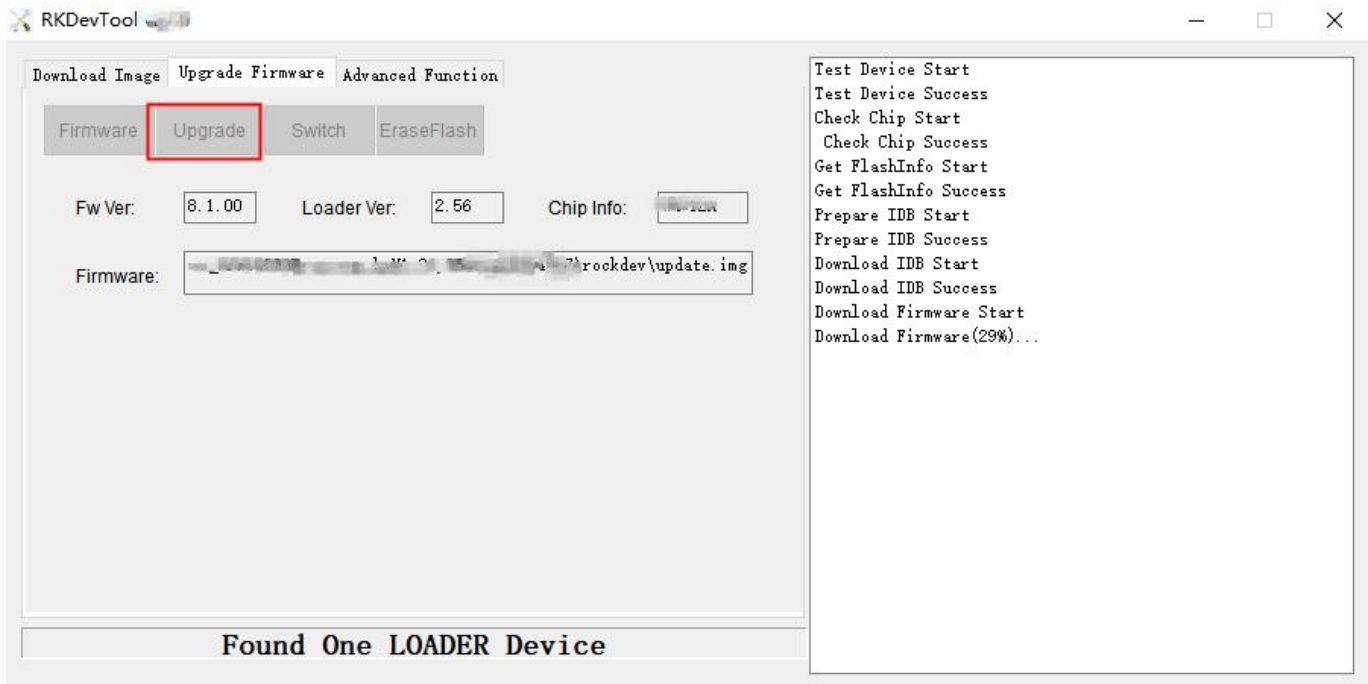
RKDevTool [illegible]

Download Image | Upgrade Firmware | Advanced Function

Firmware | Upgrade | Switch | EraseFlash

Fw Ver: 8.1.00
Loader Ver: 2.56
Chip Info: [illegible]

Firmware: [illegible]\rockdev\update.img

Found One LOADER Device

Test Device Start
Test Device Success
Check Chip Start
Check Chip Success
Get FlashInfo Start
Get FlashInfo Success
Prepare IDB Start
Prepare IDB Success
Download IDB Start
Download IDB Success
Download Firmware Start
Download Firmware(29%)...